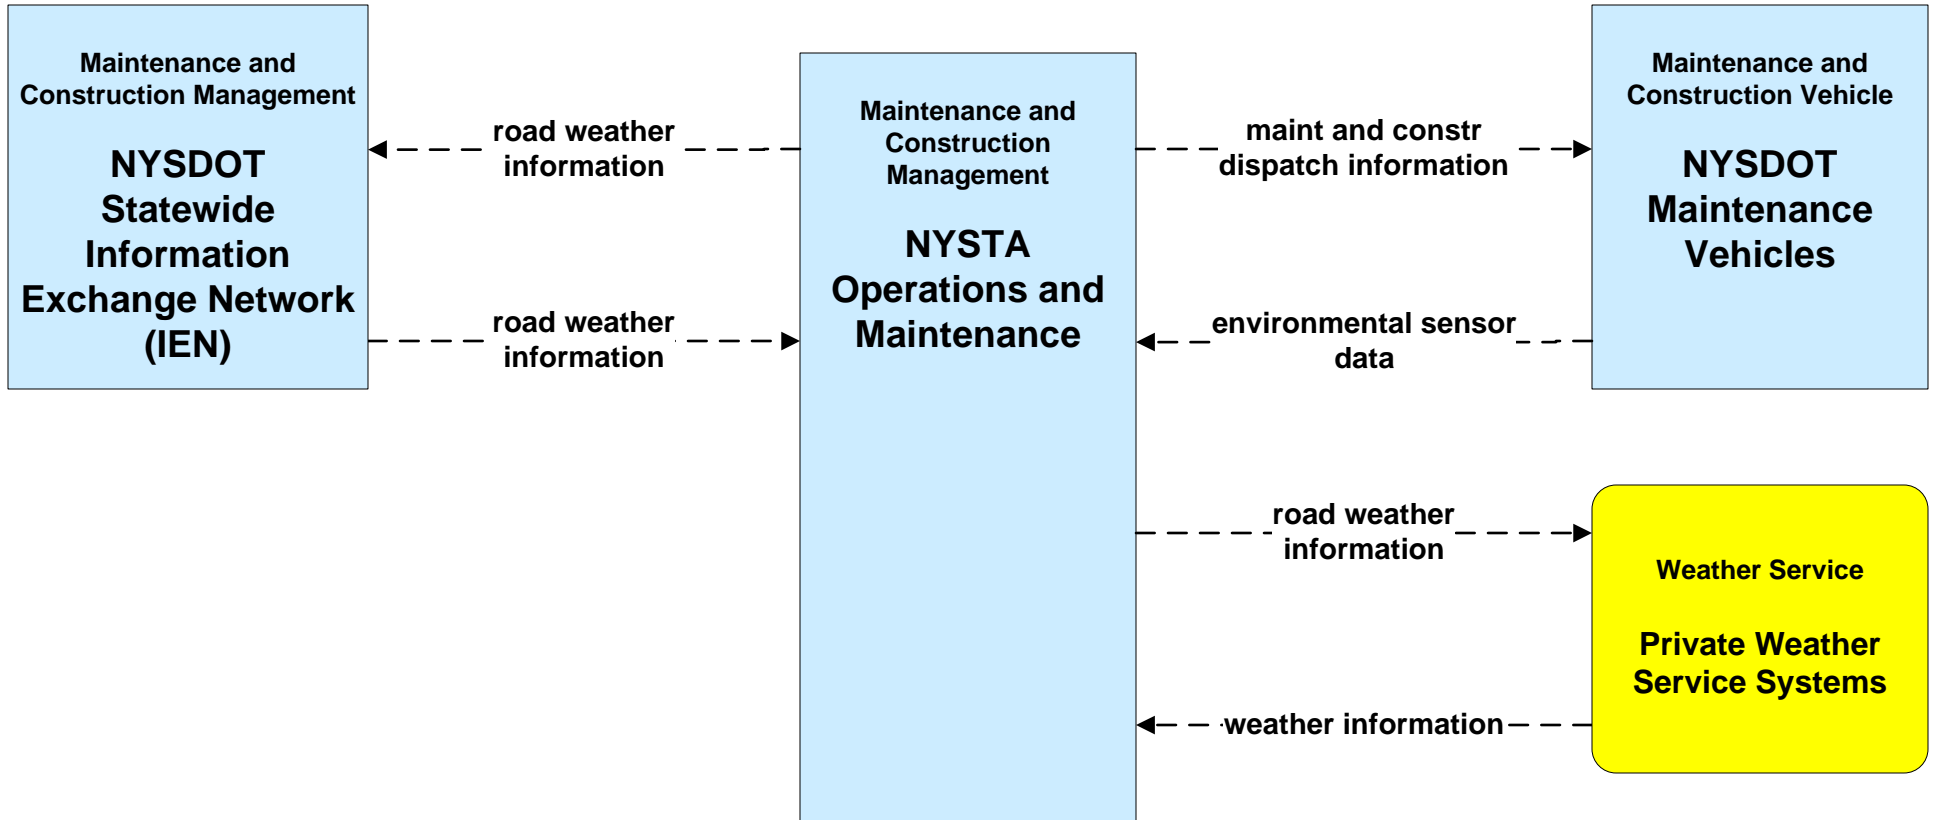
Maintenance and Construction Management

NYSDOT Statewide Information Exchange Network (IEN)

road weather information

road weather information

Maintenance and Construction Management

NYSTA Operations and Maintenance

maint and constr dispatch information

environmental sensor data

road weather information

weather information

Maintenance and Construction Vehicle

NYSDOT Maintenance Vehicles

Weather Service

Private Weather Service Systems